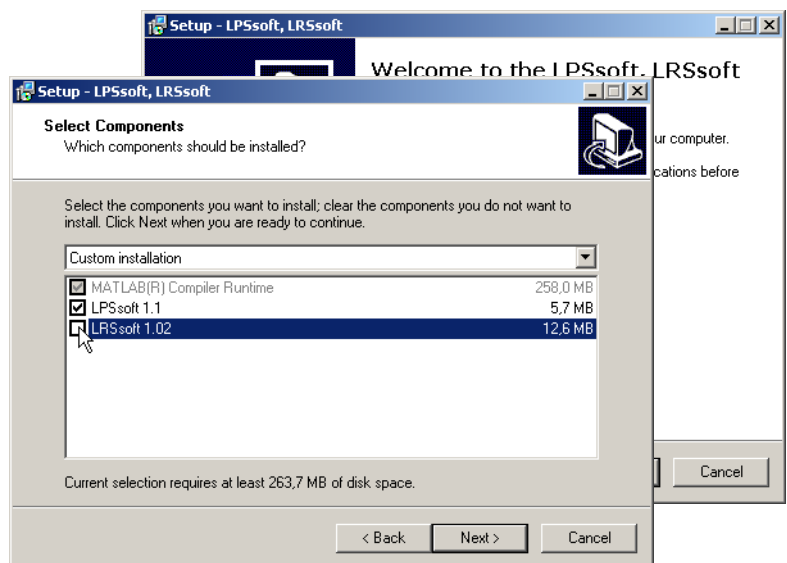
Setup - LPSsoft, LRSsoft

Welcome to the LPSsoft, LRSsoft

ur computer.

cations before

Cancel

Setup - LPSsoft, LRSsoft

Select Components
Which components should be installed?

Select the components you want to install; clear the components you do not want to install. Click Next when you are ready to continue.

Custom installation

| | | |
|---|---|---|
| ☑ | MATLAB(R) Compiler Runtime | 258,0 MB |
| ☑ | LPSsoft 1.1 | 5,7 MB |
| ☐ | LRSsoft 1.02 | 12,6 MB |

Current selection requires at least 263,7 MB of disk space.

< Back | Next > | Cancel